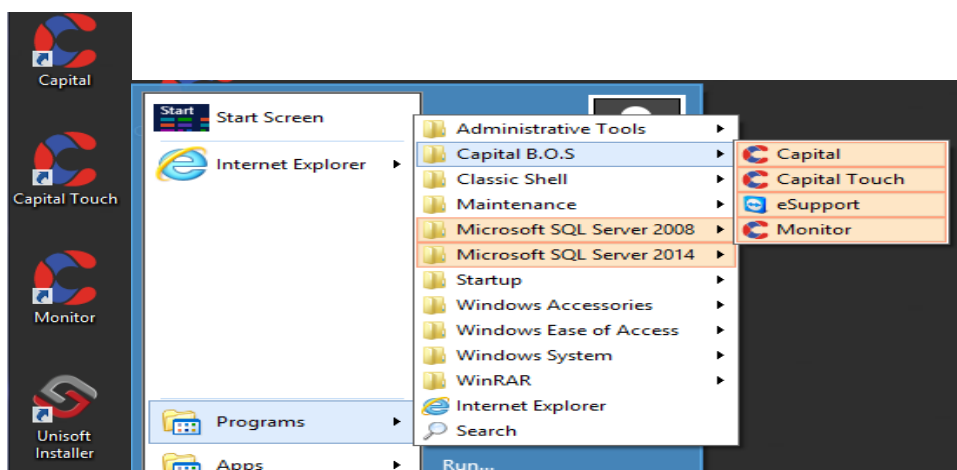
Capital

Capital Touch

Monitor

Unisoft Installer

Start

Start Screen

Internet Explorer

Programs

Apps

Run...

Administrative Tools
Capital B.O.S
Classic Shell
Maintenance
Microsoft SQL Server 2008
Microsoft SQL Server 2014
Startup
Windows Accessories
Windows Ease of Access
Windows System
WinRAR
Internet Explorer
Search

Capital
Capital Touch
eSupport
Monitor